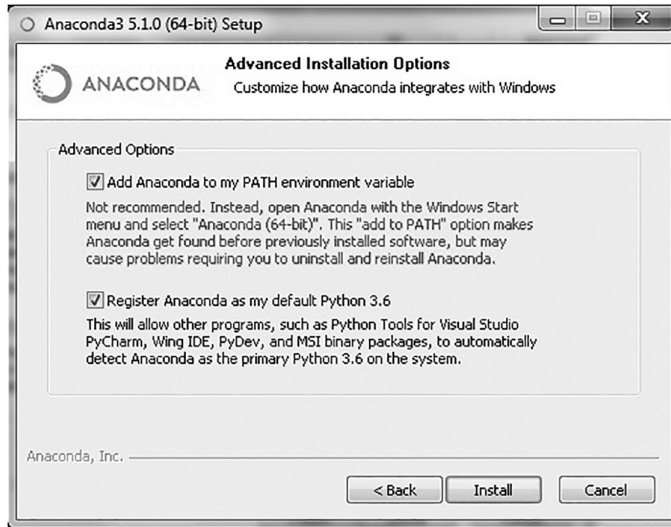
Anaconda3 5.1.0 (64-bit) Setup

ANACONDA

Advanced Installation Options

Customize how Anaconda integrates with Windows

Advanced Options

Add Anaconda to my PATH environment variable

Not recommended. Instead, open Anaconda with the Windows Start menu and select "Anaconda (64-bit)". This "add to PATH" option makes Anaconda get found before previously installed software, but may cause problems requiring you to uninstall and reinstall Anaconda.

Register Anaconda as my default Python 3.6

This will allow other programs, such as Python Tools for Visual Studio PyCharm, Wing IDE, PyDev, and MSI binary packages, to automatically detect Anaconda as the primary Python 3.6 on the system.

Anaconda, Inc.

< Back

Install

Cancel